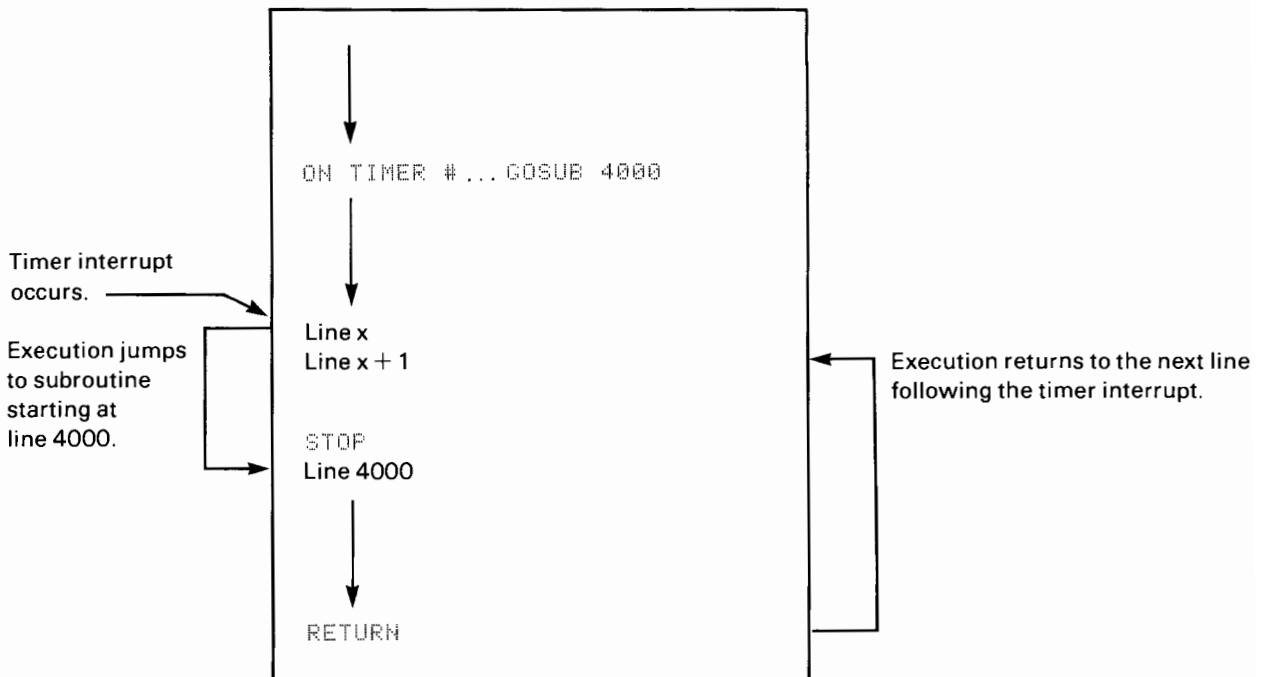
ON TIMER #...GOSUB 4000

Timer interrupt occurs.

Execution jumps to subroutine starting at line 4000.

Line x
Line x + 1

Execution returns to the next line following the timer interrupt.

STOP
Line 4000

RETURN